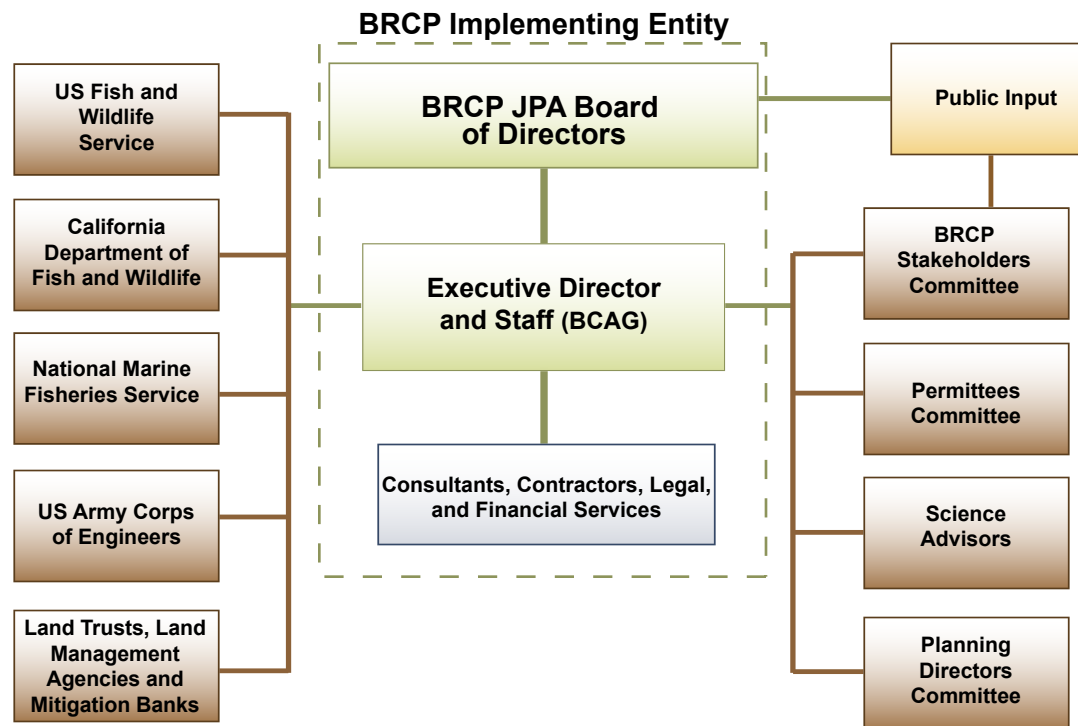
BRCP Implementing Entity

US Fish and Wildlife Service

California Department of Fish and Wildlife

National Marine Fisheries Service

US Army Corps of Engineers

Land Trusts, Land Management Agencies and Mitigation Banks

BRCP JPA Board of Directors

Executive Director and Staff (BCAG)

Consultants, Contractors, Legal, and Financial Services

Public Input

BRCP Stakeholders Committee

Permittees Committee

Science Advisors

Planning Directors Committee